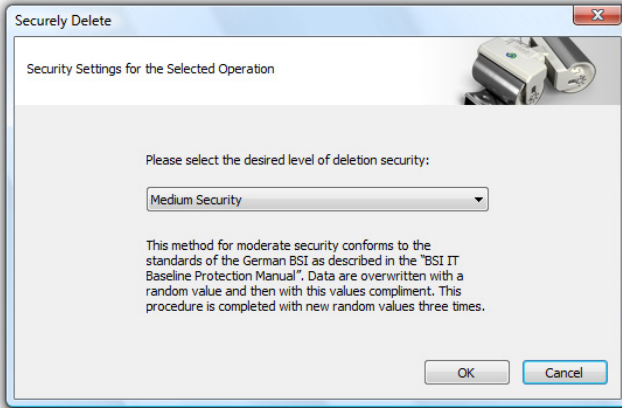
Securely Delete

Security Settings for the Selected Operation

Please select the desired level of deletion security:

Medium Security

This method for moderate security conforms to the standards of the German BSI as described in the "BSI IT Baseline Protection Manual". Data are overwritten with a random value and then with this values compliment. This procedure is completed with new random values three times.

OK

Cancel